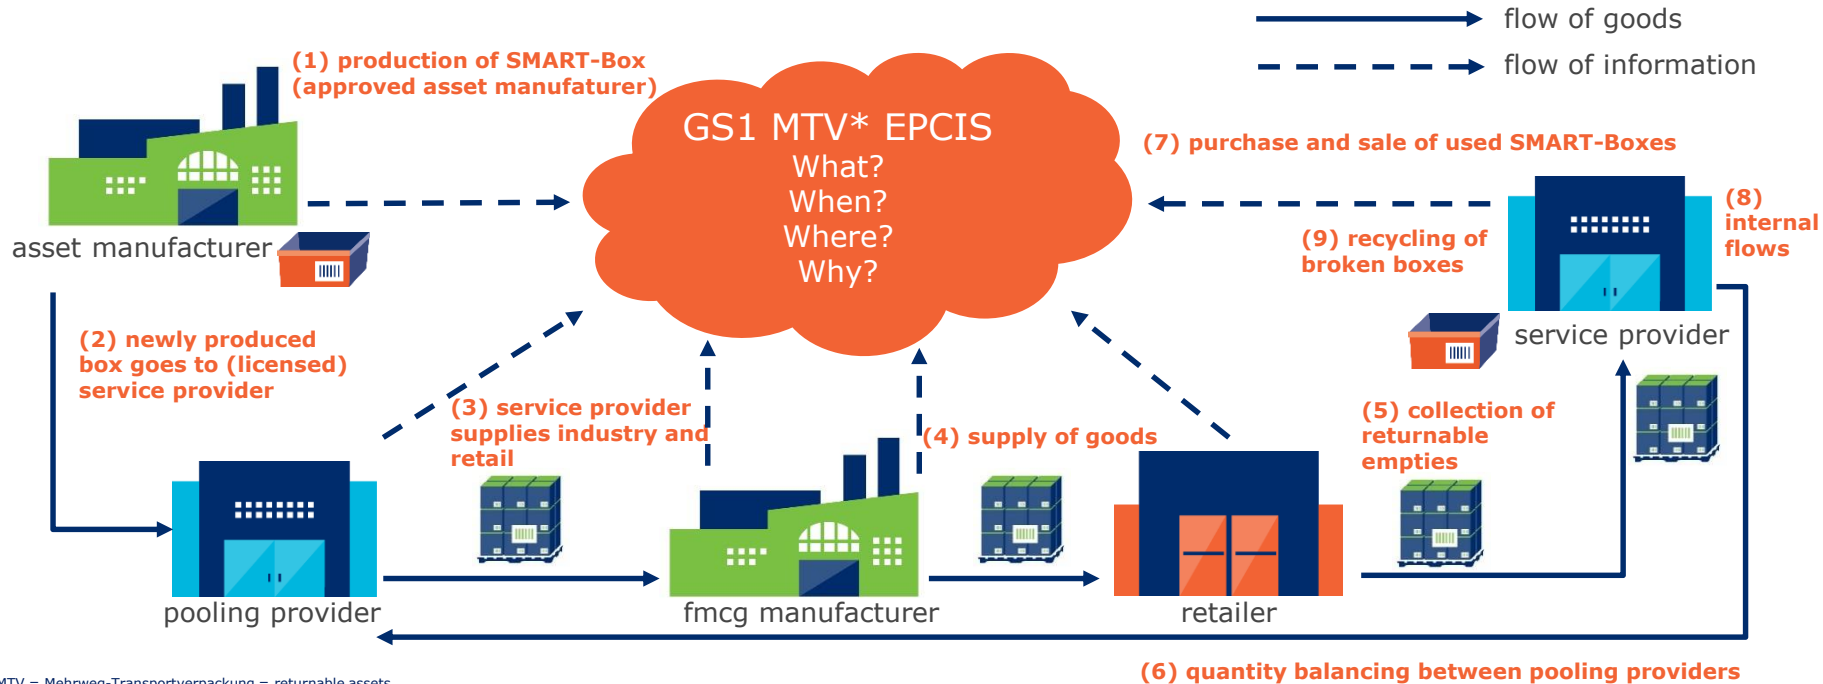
flow of goods

flow of information

(1) production of SMART-Box (approved asset manufaturer)

GS1 MTV* EPCIS
What?
When?
Where?
Why?

(7) purchase and sale of used SMART-Boxes

asset manufacturer

(8) internal flows

(9) recycling of broken boxes

service provider

(2) newly produced box goes to (licensed) service provider

(3) service provider supplies industry and retail

(4) supply of goods

(5) collection of returnable empties

pooling provider

fmcg manufacturer

retailer

MTV = Mehrweg-Transportverpackung = returnable assets

(6) quantity balancing between pooling providers